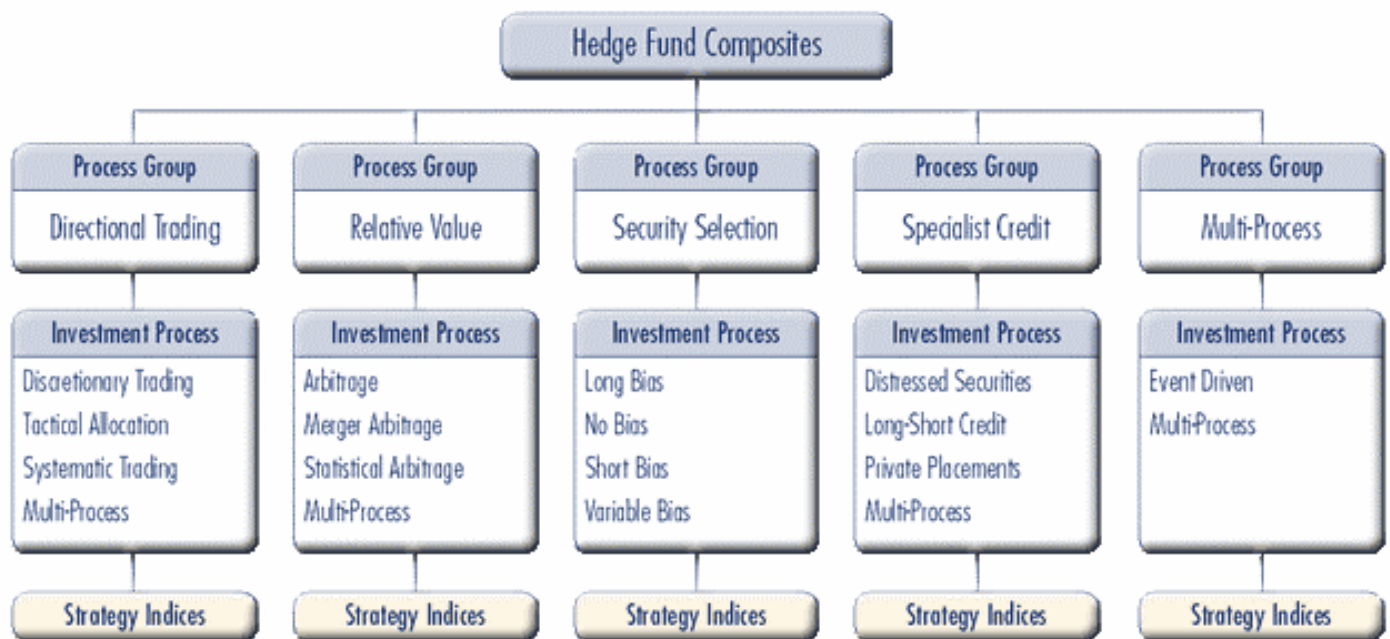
Hedge Fund Composites

Process Group
Directional Trading

Investment Process
Discretionary Trading
Tactical Allocation
Systematic Trading
Multi-Process

Strategy Indices

Process Group
Relative Value

Investment Process
Arbitrage
Merger Arbitrage
Statistical Arbitrage
Multi-Process

Strategy Indices

Process Group
Security Selection

Investment Process
Long Bias
No Bias
Short Bias
Variable Bias

Strategy Indices

Process Group
Specialist Credit

Investment Process
Distressed Securities
Long-Short Credit
Private Placements
Multi-Process

Strategy Indices

Process Group
Multi-Process

Investment Process
Event Driven
Multi-Process

Strategy Indices